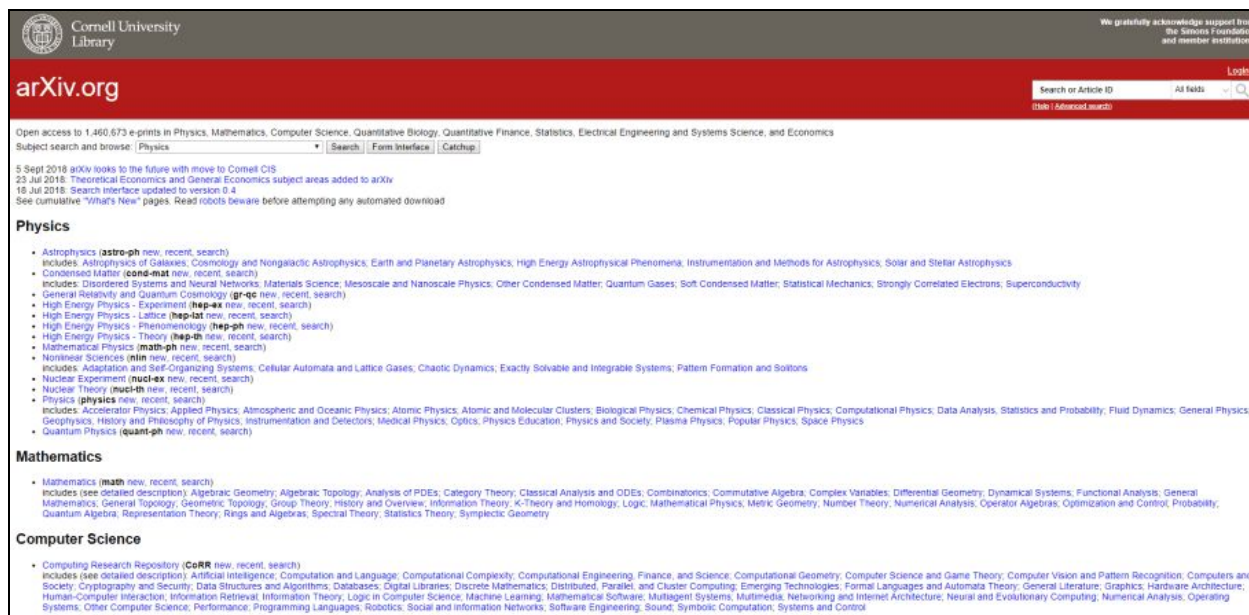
Cornell University Library

We gratefully acknowledge support from the Simons Foundation and member institutions

arXiv.org

Login

Search or Article ID | All fields

(Help | Advanced search)

Open access to 1,460,673 e-prints in Physics, Mathematics, Computer Science, Quantitative Biology, Quantitative Finance, Statistics, Electrical Engineering and Systems Science, and Economics

Subject search and browse: Physics | Search | Form Interface | Catchup

5 Sept 2018: arXiv looks to the future with move to Cornell CIS
23 Jul 2018: Theoretical Economics and General Economics subject areas added to arXiv
18 Jul 2018: Search interface updated to version 0.4
See cumulative "What's New" pages. Read robots beware before attempting any automated download

Physics

- Astrophysics (astro-ph new, recent, search)
includes: Astrophysics of Galaxies; Cosmology and Nongalactic Astrophysics; Earth and Planetary Astrophysics; High Energy Astrophysical Phenomena; Instrumentation and Methods for Astrophysics; Solar and Stellar Astrophysics
- Condensed Matter (cond-mat new, recent, search)
includes: Disordered Systems and Neural Networks; Materials Science; Mesoscale and Nanoscale Physics; Other Condensed Matter; Quantum Gases; Soft Condensed Matter; Statistical Mechanics; Strongly Correlated Electrons; Superconductivity
- General Relativity and Quantum Cosmology (gr-qc new, recent, search)
- High Energy Physics - Experiment (hep-ex new, recent, search)
- High Energy Physics - Lattice (hep-lat new, recent, search)
- High Energy Physics - Phenomenology (hep-ph new, recent, search)
- High Energy Physics - Theory (hep-th new, recent, search)
- Mathematical Physics (math-ph new, recent, search)
- Nonlinear Sciences (nlin new, recent, search)
includes: Adaptation and Self-Organizing Systems; Cellular Automata and Lattice Gases; Chaotic Dynamics; Exactly Solvable and Integrable Systems; Pattern Formation and Solitons
- Nuclear Experiment (nucl-ex new, recent, search)
- Nuclear Theory (nucl-th new, recent, search)
- Physics (physics new, recent, search)
includes: Accelerator Physics; Applied Physics; Atmospheric and Oceanic Physics; Atomic Physics; Atomic and Molecular Clusters; Biological Physics; Chemical Physics; Classical Physics; Computational Physics; Data Analysis, Statistics and Probability; Fluid Dynamics; General Physics; Geophysics; History and Philosophy of Physics; Instrumentation and Detectors; Medical Physics; Optics; Physics Education; Physics and Society; Plasma Physics; Popular Physics; Space Physics
- Quantum Physics (quant-ph new, recent, search)

Mathematics

- Mathematics (math new, recent, search)
includes (see detailed description): Algebraic Geometry; Algebraic Topology; Analysis of PDEs; Category Theory; Classical Analysis and ODEs; Combinatorics; Commutative Algebra; Complex Variables; Differential Geometry; Dynamical Systems; Functional Analysis; General Mathematics; General Topology; Geometric Topology; Group Theory; History and Overview; Information Theory; K-Theory and Homology; Logic; Mathematical Physics; Metric Geometry; Number Theory; Numerical Analysis; Operator Algebras; Optimization and Control; Probability; Quantum Algebra; Representation Theory; Rings and Algebras; Spectral Theory; Statistics Theory; Symplectic Geometry

Computer Science

- Computing Research Repository (CoRR new, recent, search)
includes (see detailed description): Artificial Intelligence; Computation and Language; Computational Complexity; Computational Engineering, Finance, and Science; Computational Geometry; Computer Science and Game Theory; Computer Vision and Pattern Recognition; Computers and Society; Cryptography and Security; Data Structures and Algorithms; Databases; Digital Libraries; Discrete Mathematics; Distributed, Parallel, and Cluster Computing; Emerging Technologies; Formal Languages and Automata Theory; General Literature; Graphics; Hardware Architecture; Human-Computer Interaction; Information Retrieval; Information Theory; Logic in Computer Science; Machine Learning; Mathematical Software; Multiagent Systems; Multimedia; Networking and Internet Architecture; Neural and Evolutionary Computing; Numerical Analysis; Operating Systems; Other Computer Science; Performance; Programming Languages; Robotics; Social and Information Networks; Software Engineering; Sound; Symbolic Computation; Systems and Control